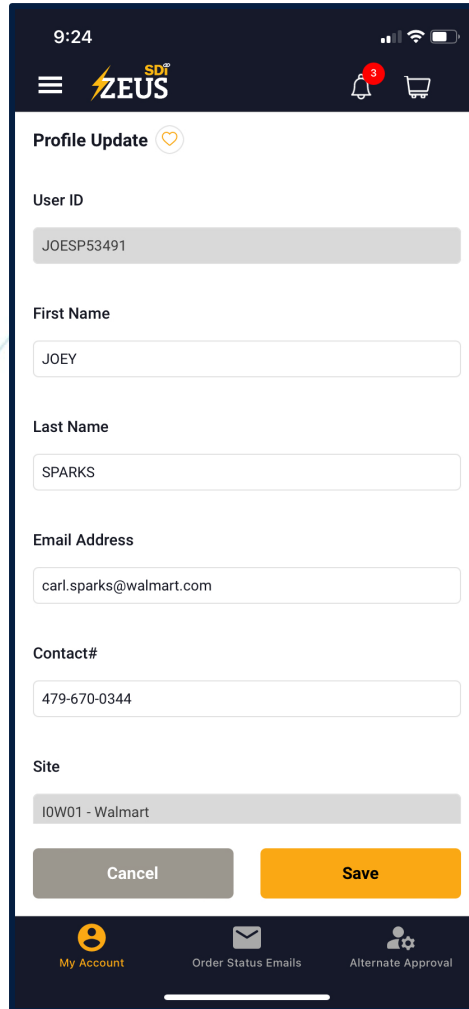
9:24

SDi ZEUS

3

Profile Update

User ID

JOESP53491

First Name

JOEY

Last Name

SPARKS

Email Address

carl.sparks@walmart.com

Contact#

479-670-0344

Site

I0W01 - Walmart

Cancel

Save

My Account

Order Status Emails

Alternate Approval